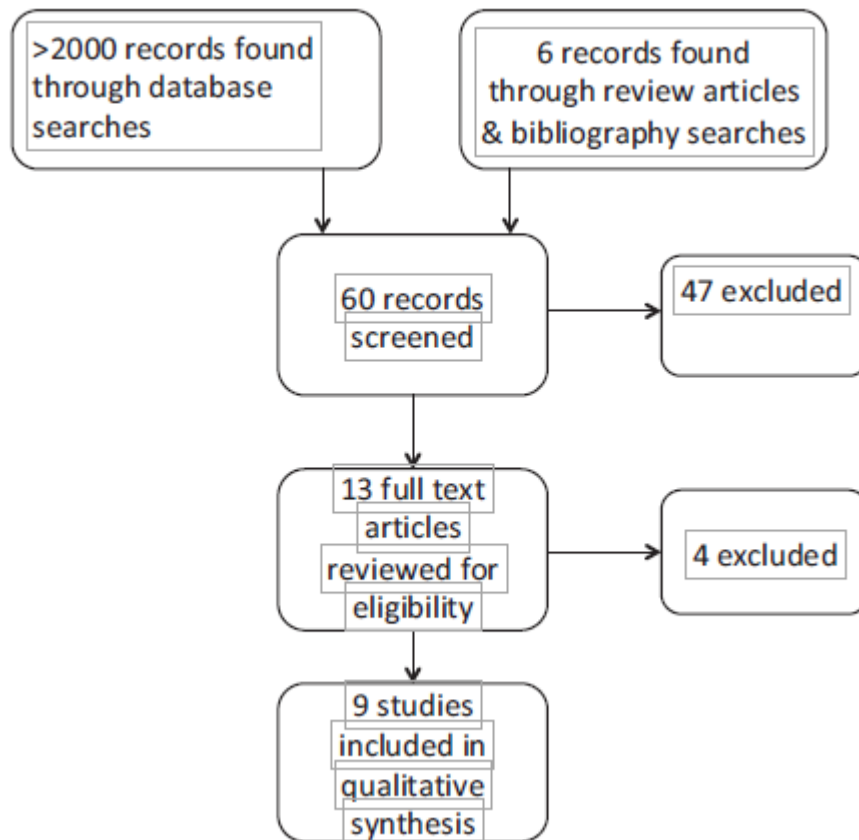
>2000 records found through database searches

6 records found through review articles & bibliography searches

60 records screened

47 excluded

13 full text articles reviewed for eligibility

4 excluded

9 studies included in qualitative synthesis